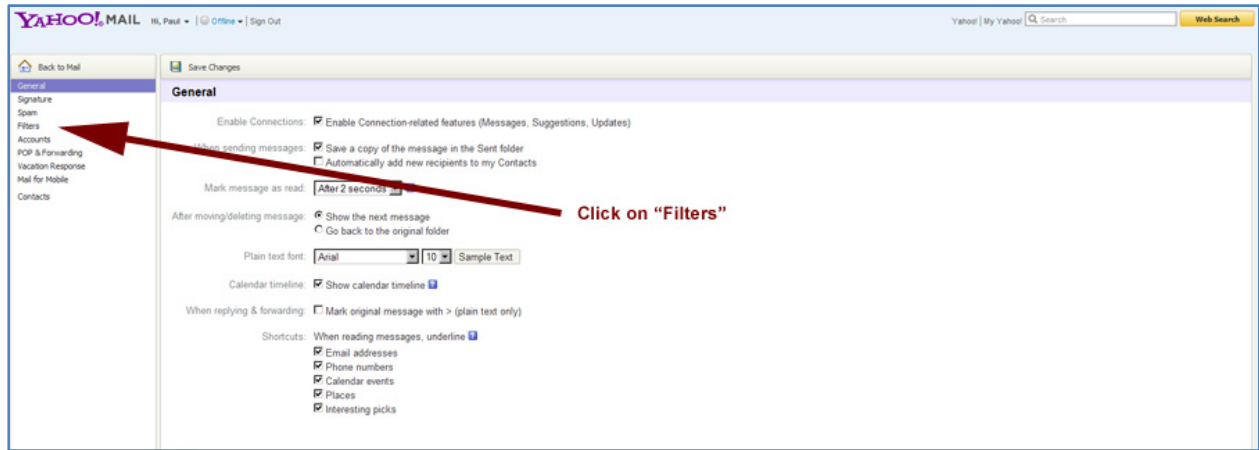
YAHOO! MAIL Hi, Paul | Offline | Sign Out

Yahoo! | My Yahoo! Search Web Search

Back to Mail

General
Signature
Spam
Filters
Accounts
POP & Forwarding
Vacation Response
Mail for Mobile
Contacts

Save Changes

General

Enable Connections: Enable Connection-related features (Messages, Suggestions, Updates)

When sending messages: Save a copy of the message in the Sent folder
Automatically add new recipients to my Contacts

Mark message as read: After 2 seconds

After moving/deleting message: Show the next message
Go back to the original folder

Plain text font: Arial 10 Sample Text

Calendar timeline: Show calendar timeline

When replying & forwarding: Mark original message with > (plain text only)

Shortcuts: When reading messages, underline
Email addresses
Phone numbers
Calendar events
Places
Interesting picks

Click on "Filters"